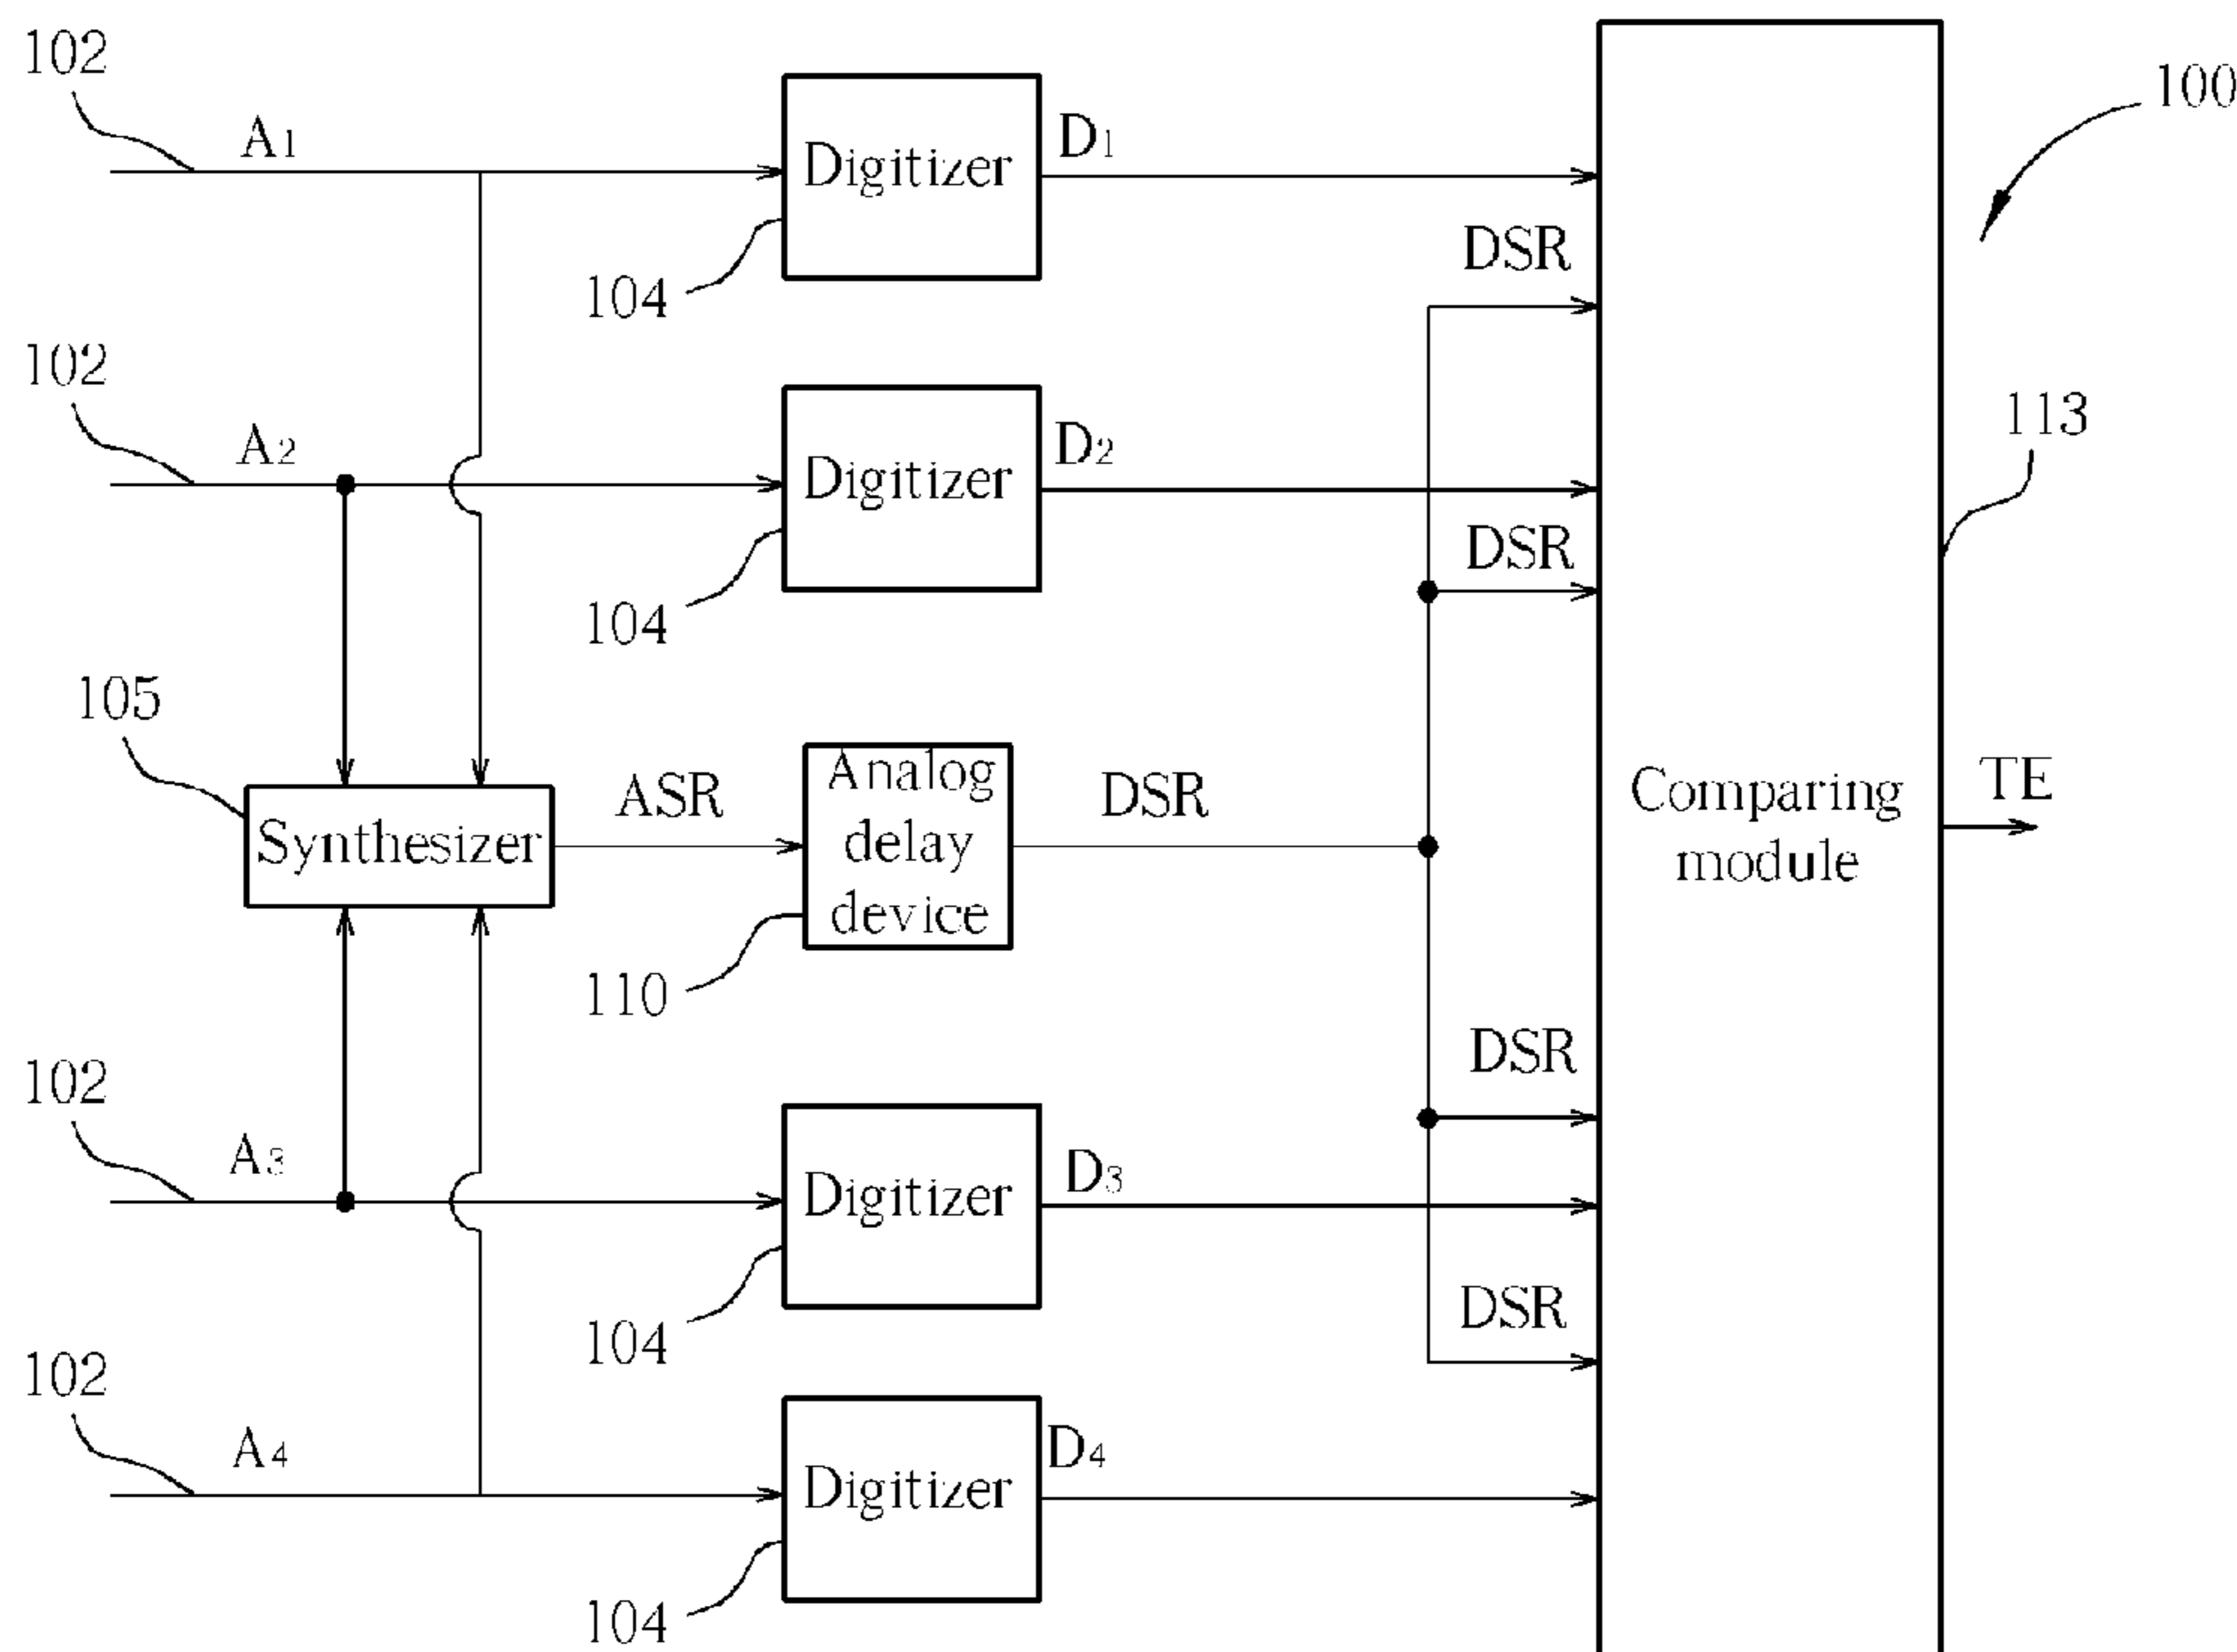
102

$A_1$

Digitizer

$D_1$

100

104

DSR

102

$A_2$

Digitizer

$D_2$

113

DSR

104

105

Synthesizer

ASR

Analog delay device

DSR

Comparing module

TE

110

DSR

102

$A_3$

Digitizer

$D_3$

104

DSR

102

$A_4$

Digitizer

$D_4$

104